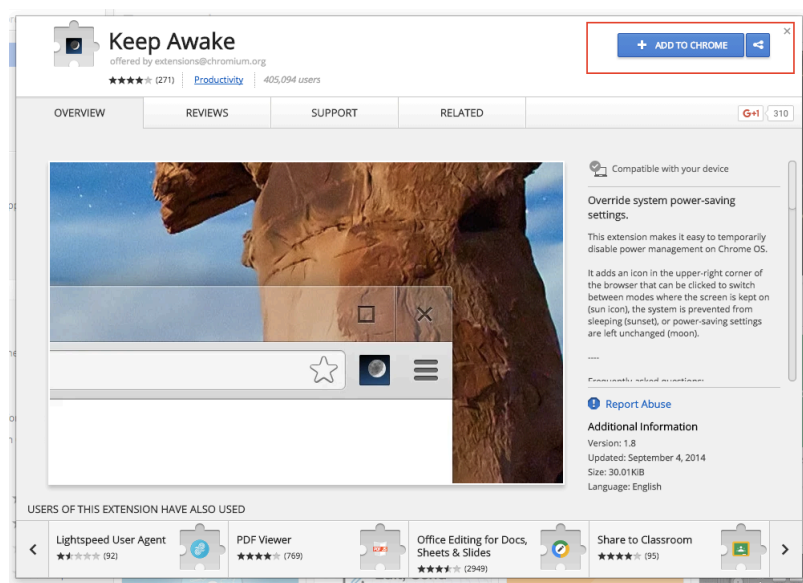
Keep Awake
offered by extensions@chromium.org
★★★★ (271) Productivity 405,094 users

+ ADD TO CHROME

OVERVIEW
REVIEWS
SUPPORT
RELATED

G+1 310

Compatible with your device

Override system power-saving settings.

This extension makes it easy to temporarily disable power management on Chrome OS.

It adds an icon in the upper-right corner of the browser that can be clicked to switch between modes where the screen is kept on (sun icon), the system is prevented from sleeping (sunset), or power-saving settings are left unchanged (moon).

----

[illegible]

Report Abuse

Additional Information
Version: 1.8
Updated: September 4, 2014
Size: 30.01KiB
Language: English

USERS OF THIS EXTENSION HAVE ALSO USED

Lightspeed User Agent
(92)

PDF Viewer
★★★★ (769)

Office Editing for Docs, Sheets & Slides
(2949)

Share to Classroom
★★★★ (95)